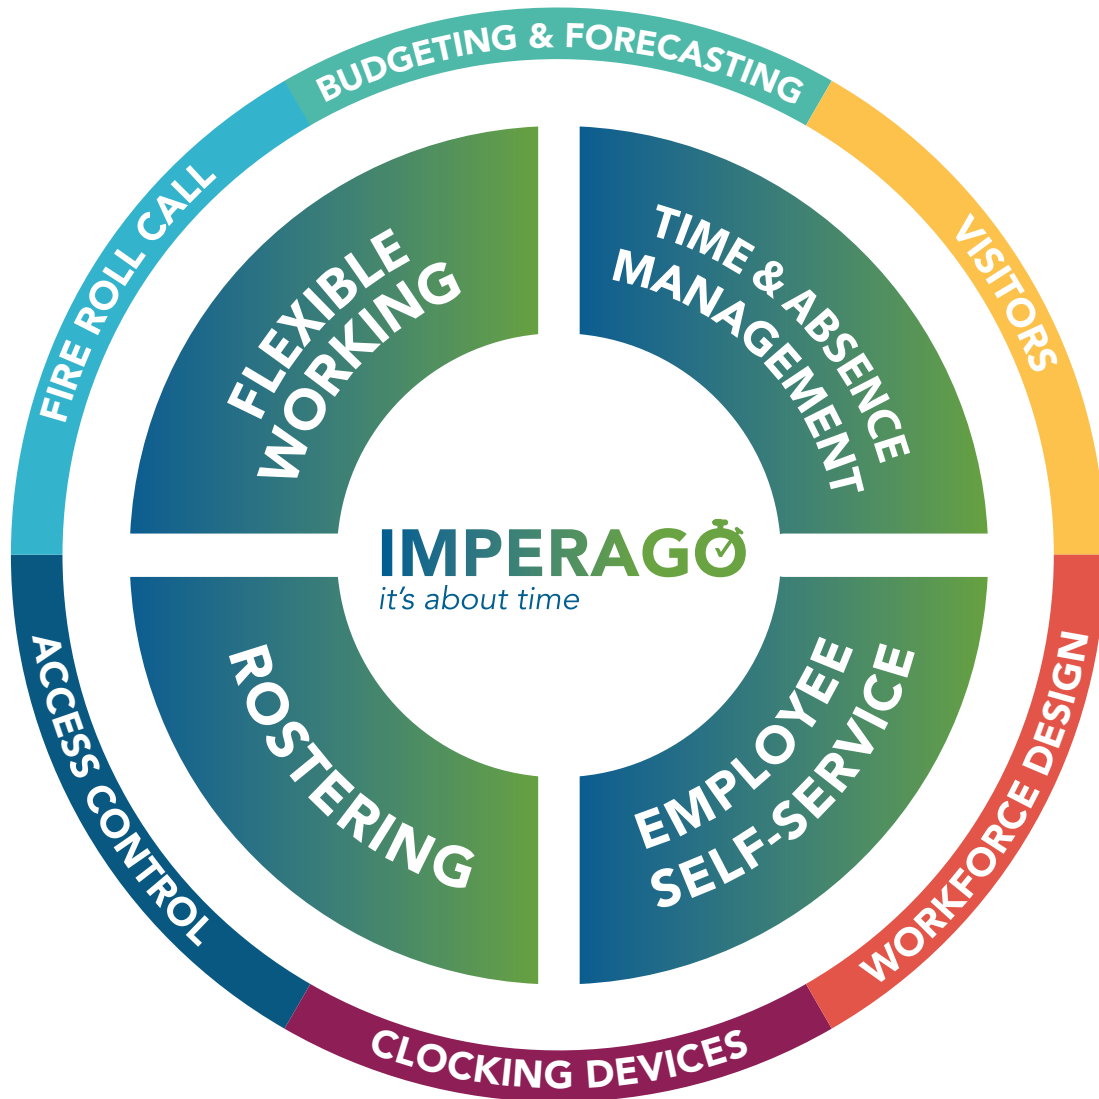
BUDGETING & FORECASTING

VISITORS

WORKFORCE DESIGN

CLOCKING DEVICES

ACCESS CONTROL

FIRE ROLL CALL

FLEXIBLE WORKING

TIME & ABSENCE MANAGEMENT

ROSTERING

EMPLOYEE SELF-SERVICE

IMPERAGO
it's about time